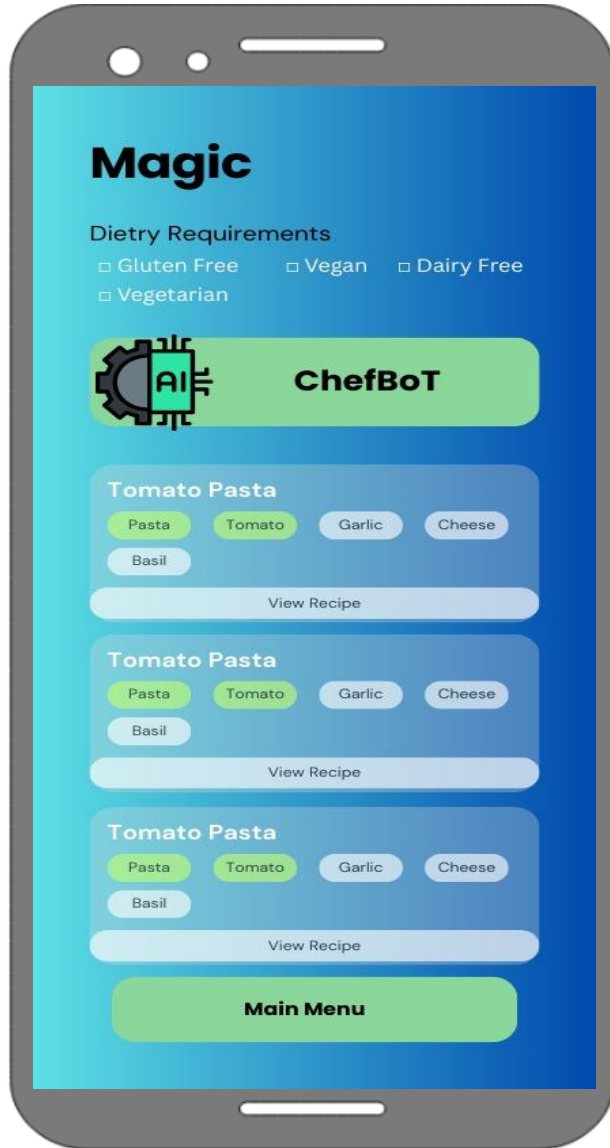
Magic

Dietry Requirements
□ Gluten Free □ Vegan □ Dairy Free
□ Vegetarian

AI

ChefBoT

Tomato Pasta
Pasta Tomato Garlic Cheese
Basil
View Recipe

Tomato Pasta
Pasta Tomato Garlic Cheese
Basil
View Recipe

Tomato Pasta
Pasta Tomato Garlic Cheese
Basil
View Recipe

Main Menu